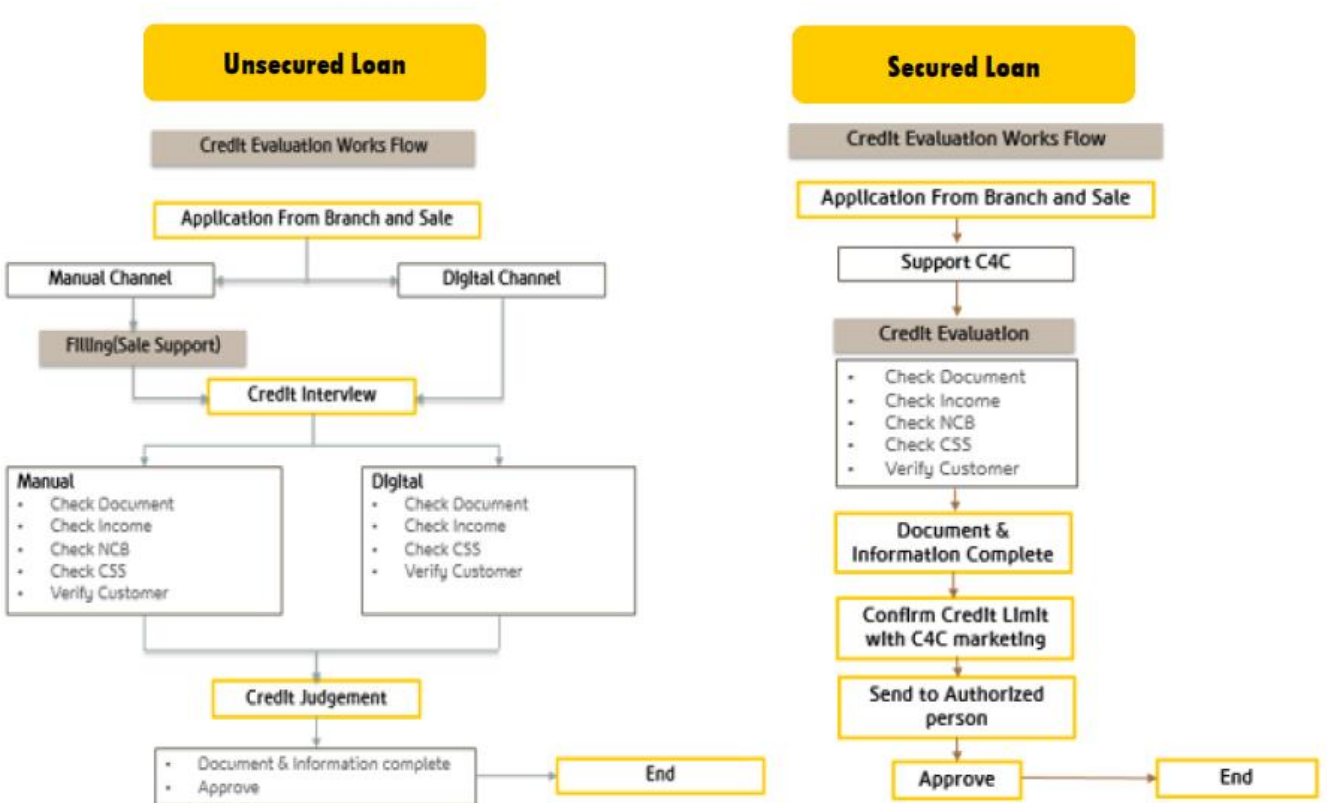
Unsecured Loan

Credit Evaluation Works Flow

Application From Branch and Sale

Manual Channel

Digital Channel

Filling(Sale Support)

Credit Interview

Manual
- Check Document
- Check Income
- Check NCB
- Check CSS
- Verify Customer

Digital
- Check Document
- Check Income
- Check CSS
- Verify Customer

Credit Judgement

- Document & information complete
- Approve

End

Secured Loan

Credit Evaluation Works Flow

Application From Branch and Sale

Support C4C

Credit Evaluation

- Check Document
- Check Income
- Check NCB
- Check CSS
- Verify Customer

Document & Information Complete

Confirm Credit Limit with C4C marketing

Send to Authorized person

Approve

End